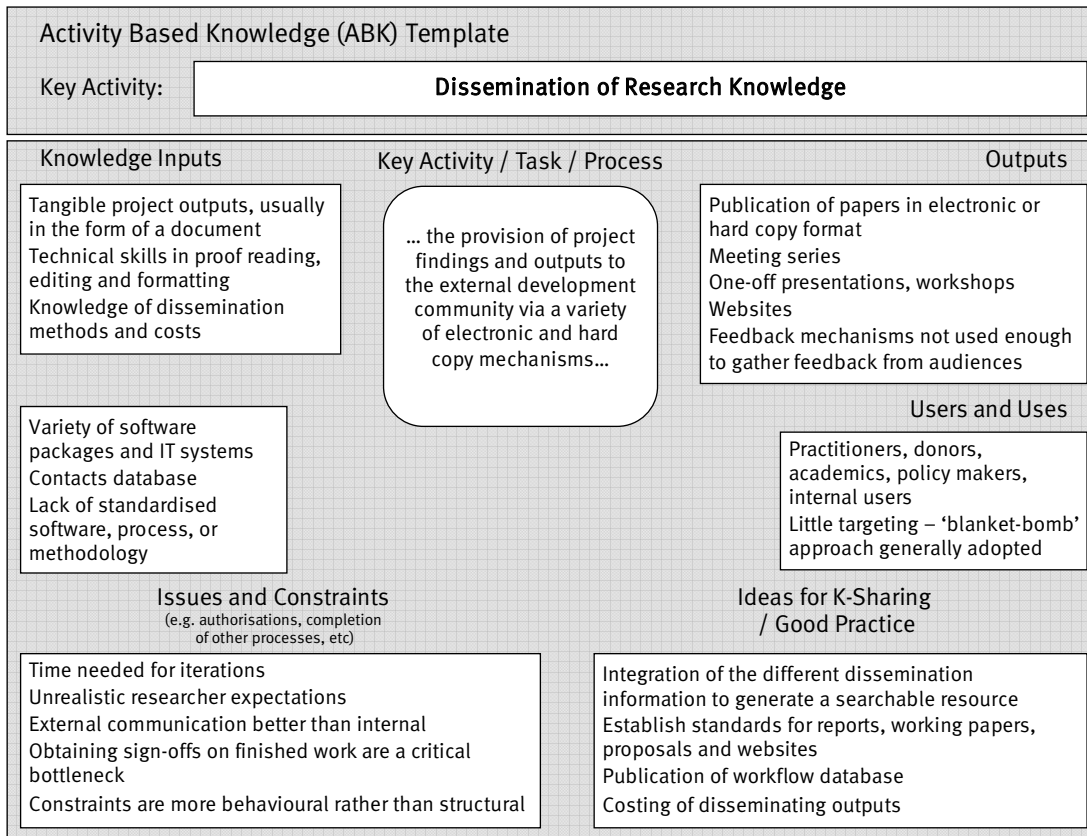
Activity Based Knowledge (ABK) Template

Key Activity: Dissemination of Research Knowledge

Knowledge Inputs

Key Activity / Task / Process

Outputs

Tangible project outputs, usually in the form of a document
Technical skills in proof reading, editing and formatting
Knowledge of dissemination methods and costs

… the provision of project findings and outputs to the external development community via a variety of electronic and hard copy mechanisms…

Publication of papers in electronic or hard copy format
Meeting series
One-off presentations, workshops
Websites
Feedback mechanisms not used enough to gather feedback from audiences

Variety of software packages and IT systems
Contacts database
Lack of standardised software, process, or methodology

Users and Uses

Practitioners, donors, academics, policy makers, internal users
Little targeting – 'blanket-bomb' approach generally adopted

Issues and Constraints
(e.g. authorisations, completion of other processes, etc)

Ideas for K-Sharing / Good Practice

Time needed for iterations
Unrealistic researcher expectations
External communication better than internal
Obtaining sign-offs on finished work are a critical bottleneck
Constraints are more behavioural rather than structural

Integration of the different dissemination information to generate a searchable resource
Establish standards for reports, working papers, proposals and websites
Publication of workflow database
Costing of disseminating outputs